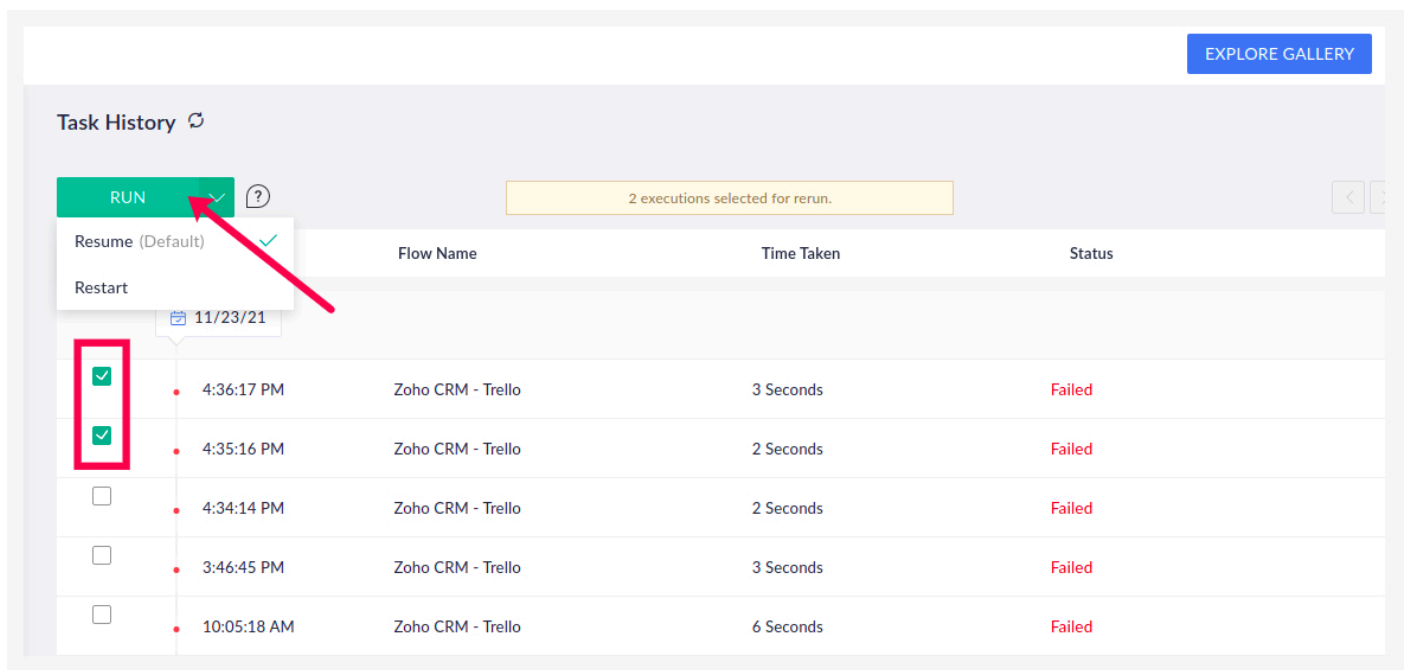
EXPLORE GALLERY

Task History

RUN

?

2 executions selected for rerun.

Resume (Default)

Restart

| | | Flow Name | Time Taken | Status |
|---|---|---|---|---|
| | 11/23/21 | | | |
| ☑ | 4:36:17 PM | Zoho CRM - Trello | 3 Seconds | Failed |
| ☑ | 4:35:16 PM | Zoho CRM - Trello | 2 Seconds | Failed |
| ☐ | 4:34:14 PM | Zoho CRM - Trello | 2 Seconds | Failed |
| ☐ | 3:46:45 PM | Zoho CRM - Trello | 3 Seconds | Failed |
| ☐ | 10:05:18 AM | Zoho CRM - Trello | 6 Seconds | Failed |